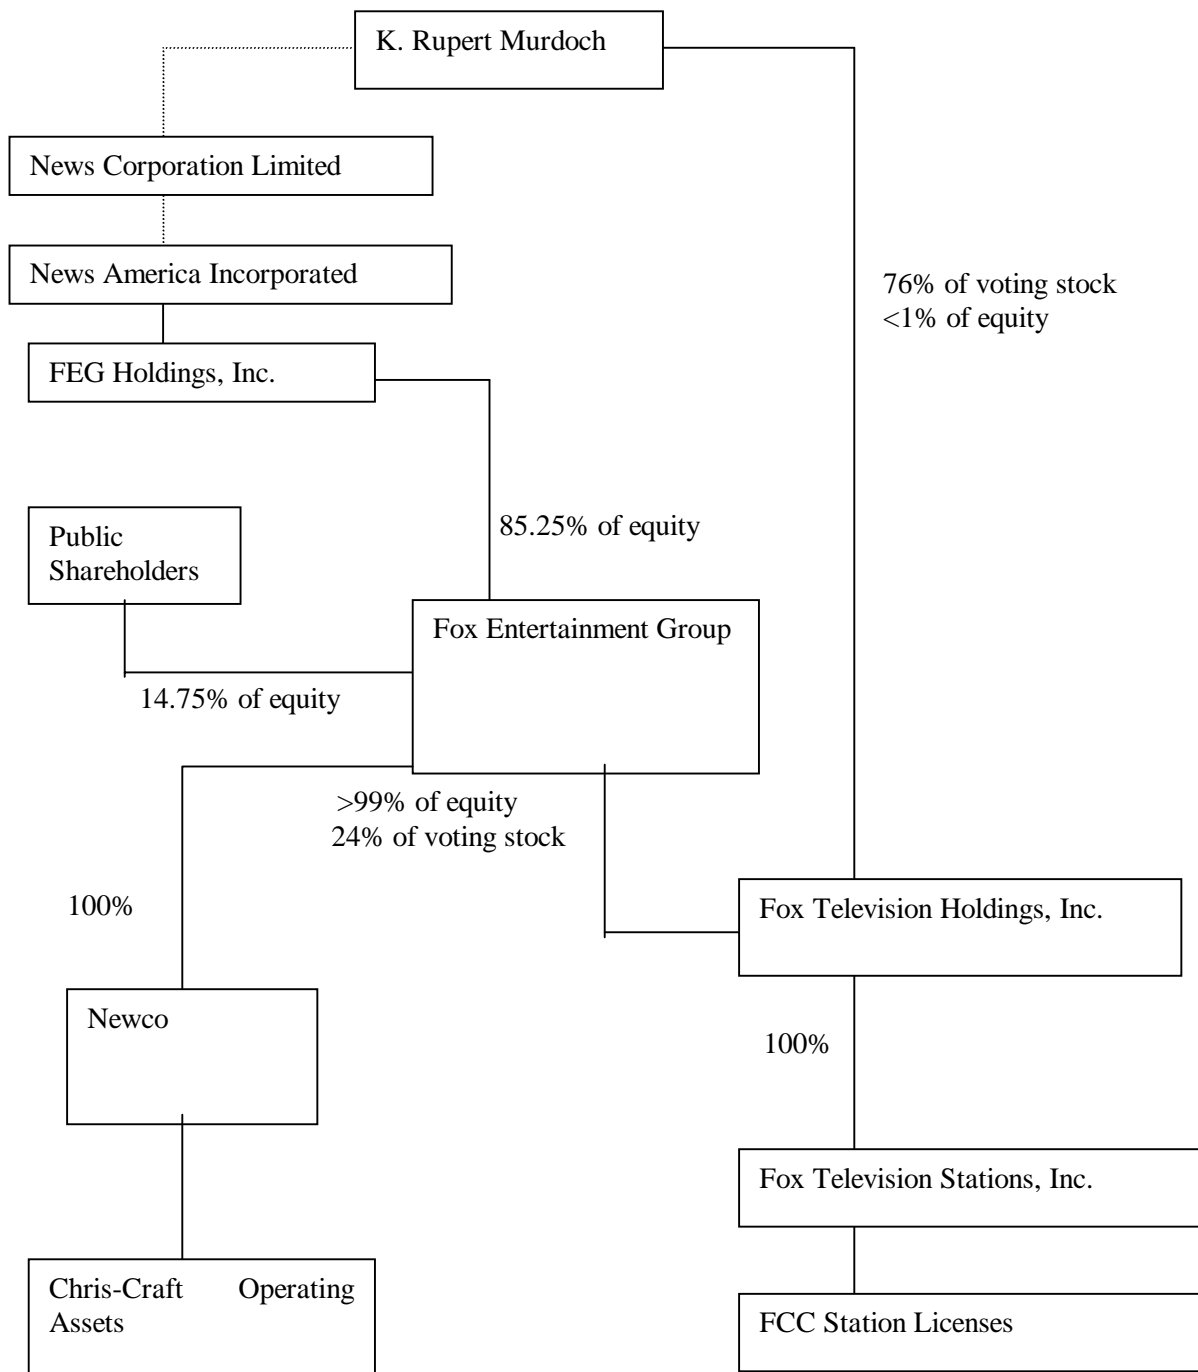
K. Rupert Murdoch

News Corporation Limited

News America Incorporated

FEG Holdings, Inc.

76% of voting stock
<1% of equity

85.25% of equity

Public Shareholders

Fox Entertainment Group

14.75% of equity

>99% of equity
24% of voting stock

100%

Fox Television Holdings, Inc.

Newco

100%

Fox Television Stations, Inc.

Chris-Craft Operating Assets

FCC Station Licenses